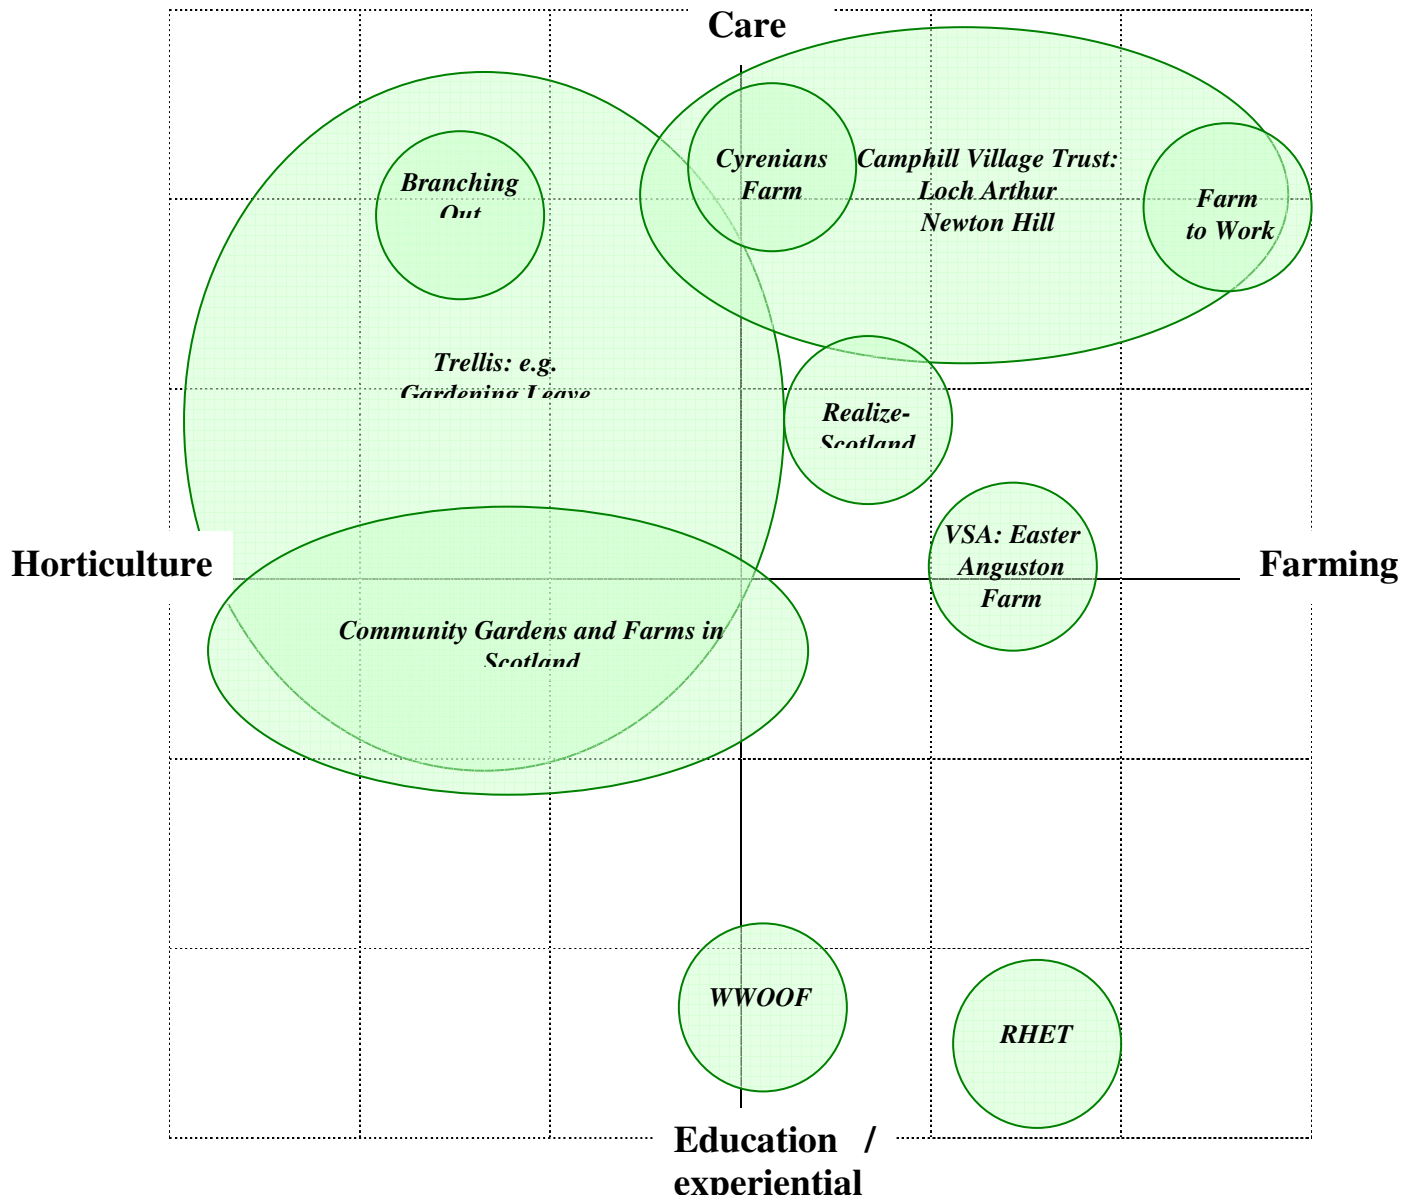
Care

Branching Out

Cyrenians Farm

Camphill Village Trust: Loch Arthur Newton Hill

Farm to Work

Trellis: e.g. Gardening Leave

Realize-Scotland

Horticulture

VSA: Easter Anguston Farm

Farming

Community Gardens and Farms in Scotland

WWOOF

RHET

Education / experiential